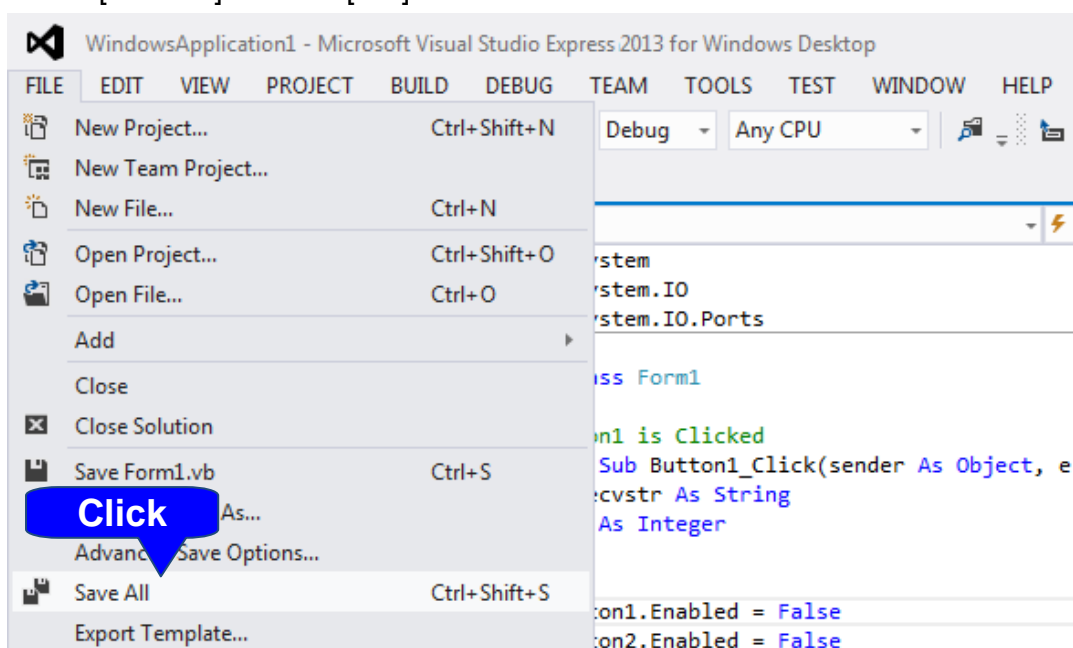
WindowsApplication1 - Microsoft Visual Studio Express 2013 for Windows Desktop

FILE EDIT VIEW PROJECT BUILD DEBUG TEAM TOOLS TEST WINDOW HELP

New Project... Ctrl+Shift+N
New Team Project...
New File... Ctrl+N
Open Project... Ctrl+Shift+O
Open File... Ctrl+O
Add
Close
Close Solution
Save Form1.vb Ctrl+S
Click
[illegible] As...
Advanc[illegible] Save Options...
Save All Ctrl+Shift+S
Export Template...

Debug
Any CPU

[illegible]ystem
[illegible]ystem.IO
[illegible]ystem.IO.Ports
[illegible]ss Form1
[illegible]n1 is Clicked
Sub Button1_Click(sender As Object, e
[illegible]cvstr As String
As Integer
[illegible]ton1.Enabled = False
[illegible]ton2.Enabled = False